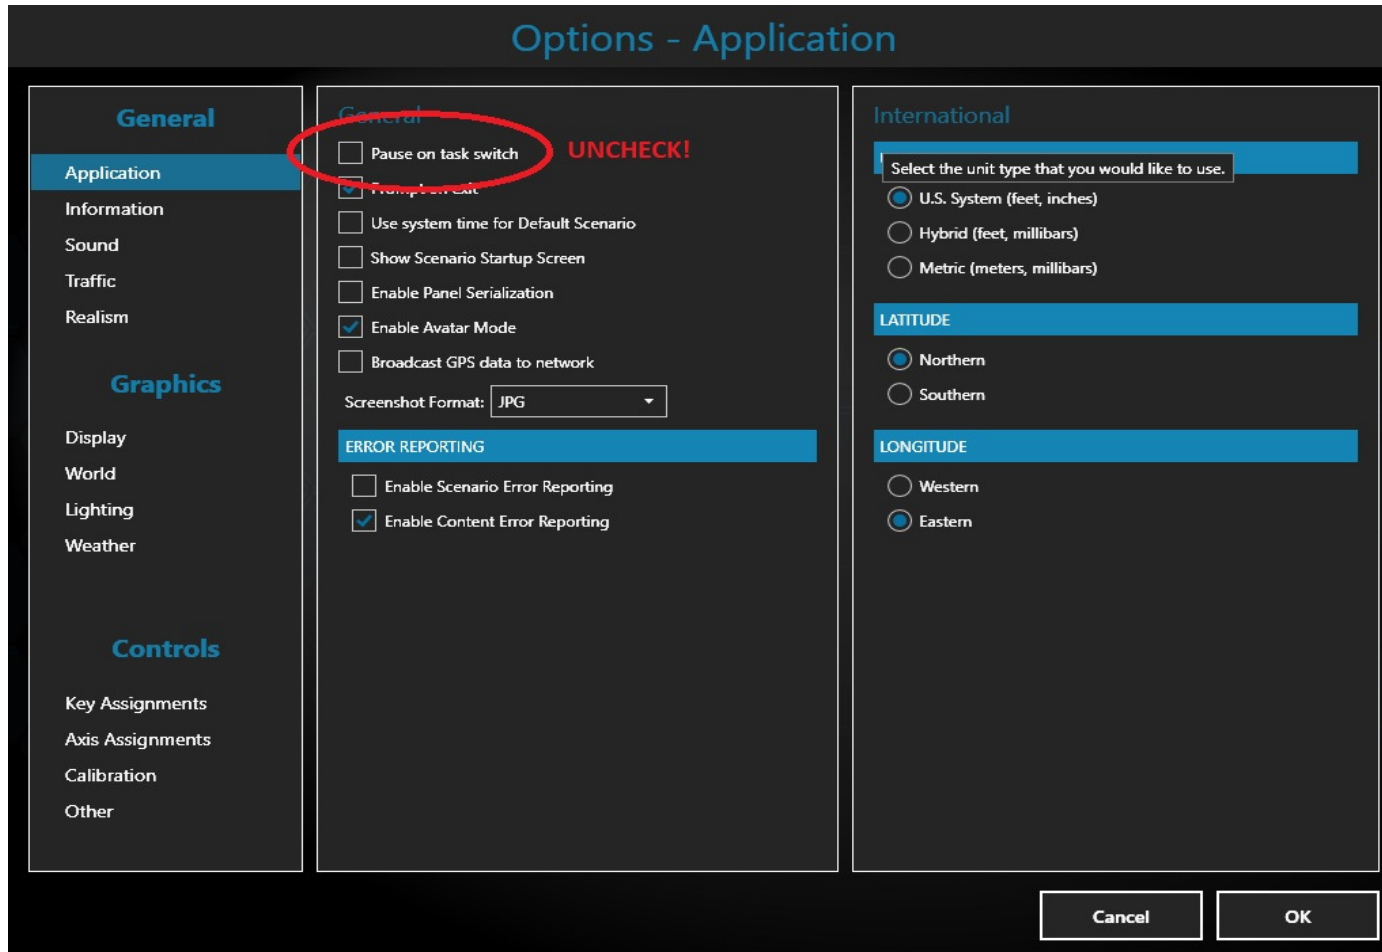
Options - Application

General

Application
Information
Sound
Traffic
Realism

Graphics

Display
World
Lighting
Weather

Controls

Key Assignments
Axis Assignments
Calibration
Other

General

Pause on task switch

UNCHECK!

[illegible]

Use system time for Default Scenario

Show Scenario Startup Screen

Enable Panel Serialization

Enable Avatar Mode

Broadcast GPS data to network

Screenshot Format: JPG

ERROR REPORTING

Enable Scenario Error Reporting

Enable Content Error Reporting

International

Select the unit type that you would like to use.

U.S. System (feet, inches)

Hybrid (feet, millibars)

Metric (meters, millibars)

LATITUDE

Northern

Southern

LONGITUDE

Western

Eastern

Cancel

OK